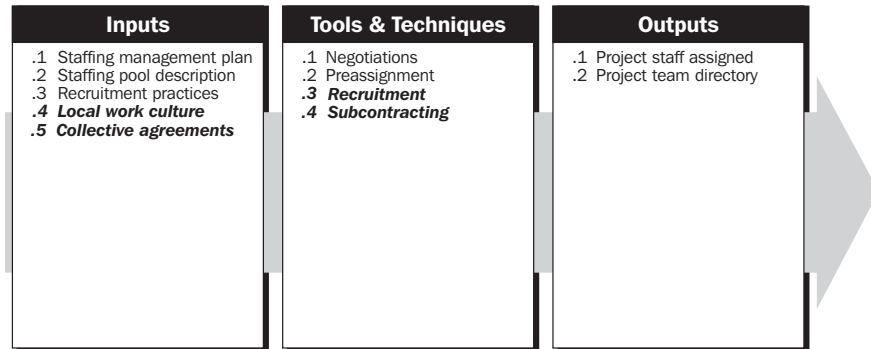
Inputs

.1 Staffing management plan
.2 Staffing pool description
.3 Recruitment practices
.4 Local work culture
.5 Collective agreements

Tools & Techniques

.1 Negotiations
.2 Preassignment
.3 Recruitment
.4 Subcontracting

Outputs

.1 Project staff assigned
.2 Project team directory